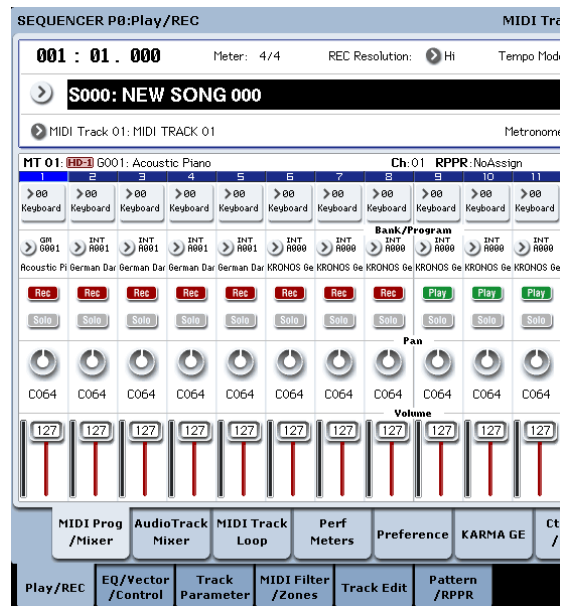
SEQUENCER P0:Play/REC MIDI Tra

001 : 01 . 000 Meter: 4/4 REC Resolution: Hi Tempo Mode

S000: NEW SONG 000

MIDI Track 01: MIDI TRACK 01 Metronome

MT 01: HD-1 G001: Acoustic Piano Ch: 01 RPPR: NoAssign

| 1 | 2 | 3 | 4 | 5 | 6 | 7 | 8 | 9 | 10 | 11 |
|---|---|---|---|---|---|---|---|---|---|---|
| 00 Keyboard | 00 Keyboard | 00 Keyboard | 00 Keyboard | 00 Keyboard | 00 Keyboard | 00 Keyboard | 00 Keyboard | 00 Keyboard | 00 Keyboard | 00 Keyboard |
| GM G001 | INT A001 | INT A001 | INT A001 | INT A001 | INT A000 | INT A000 | INT A000 | INT A000 | INT A000 | INT A000 |
| Acoustic Pi | German Dar | German Dar | German Dar | German Dar | KRONOS Ge | KRONOS Ge | KRONOS Ge | KRONOS Ge | KRONOS Ge | KRONOS Ge |
| Rec | Rec | Rec | Rec | Rec | Rec | Rec | Rec | Play | Play | Play |
| Solo | Solo | Solo | Solo | Solo | Solo | Solo | Solo | Solo | Solo | Solo |
| C064 | C064 | C064 | C064 | C064 | C064 | C064 | C064 | C064 | C064 | C064 |
| 127 | 127 | 127 | 127 | 127 | 127 | 127 | 127 | 127 | 127 | 127 |

Bank/Program

Pan

Volume

MIDI Prog /Mixer | AudioTrack Mixer | MIDI Track Loop | Perf Meters | Preference | KARMA GE | Ct /

Play/REC | EQ/Vector /Control | Track Parameter | MIDI Filter /Zones | Track Edit | Pattern /RPPR